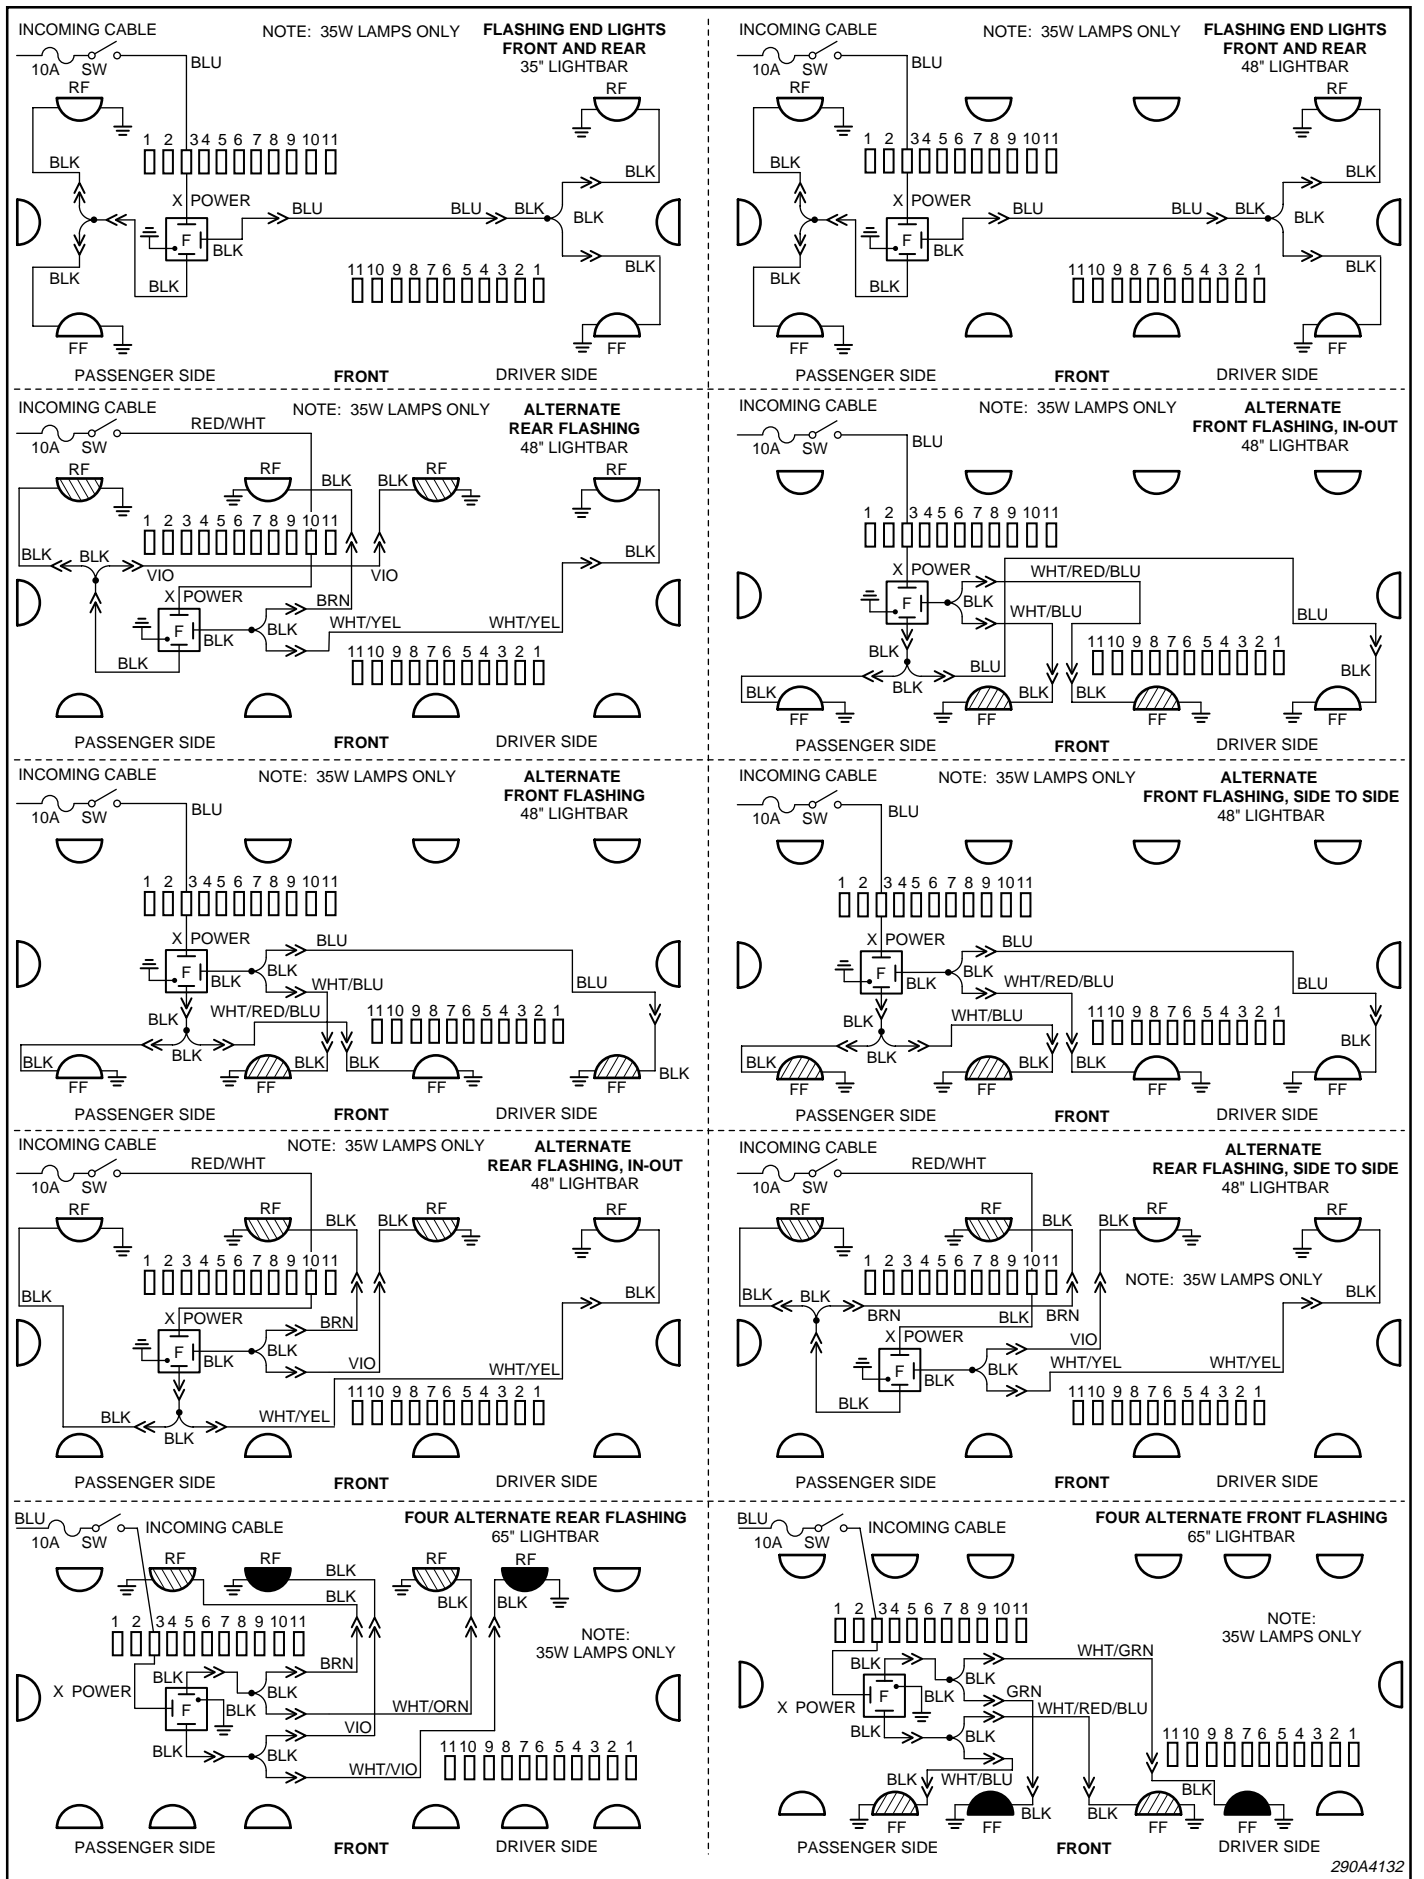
INCOMING CABLE NOTE: 35W LAMPS ONLY FLASHING END LIGHTS FRONT AND REAR 35" LIGHTBAR
10A SW BLU
RF RF
1 2 3 4 5 6 7 8 9 10 11
BLK BLK
X POWER
BLU BLU BLK BLK
F BLK
BLK 11 10 9 8 7 6 5 4 3 2 1 BLK
BLK
FF FF
PASSENGER SIDE FRONT DRIVER SIDE

INCOMING CABLE NOTE: 35W LAMPS ONLY FLASHING END LIGHTS FRONT AND REAR 48" LIGHTBAR
10A SW BLU
RF RF
1 2 3 4 5 6 7 8 9 10 11
BLK BLK
X POWER
BLU BLU BLK BLK
F BLK
BLK 11 10 9 8 7 6 5 4 3 2 1 BLK
BLK
FF FF
PASSENGER SIDE FRONT DRIVER SIDE

INCOMING CABLE NOTE: 35W LAMPS ONLY ALTERNATE REAR FLASHING 48" LIGHTBAR
10A SW RED/WHT
RF RF BLK BLK RF RF
1 2 3 4 5 6 7 8 9 10 11
BLK BLK VIO VIO BLK
X POWER BRN
F BLK BLK WHT/YEL WHT/YEL
BLK 11 10 9 8 7 6 5 4 3 2 1
PASSENGER SIDE FRONT DRIVER SIDE

INCOMING CABLE NOTE: 35W LAMPS ONLY ALTERNATE FRONT FLASHING, IN-OUT 48" LIGHTBAR
10A SW BLU
1 2 3 4 5 6 7 8 9 10 11
X POWER WHT/RED/BLU
F BLK WHT/BLU BLU
BLK 11 10 9 8 7 6 5 4 3 2 1
BLK BLU BLK
BLK BLK BLK
FF FF FF FF
PASSENGER SIDE FRONT DRIVER SIDE

INCOMING CABLE NOTE: 35W LAMPS ONLY ALTERNATE FRONT FLASHING 48" LIGHTBAR
10A SW BLU
1 2 3 4 5 6 7 8 9 10 11
X POWER BLU
F BLK BLK WHT/BLU BLU
BLK WHT/RED/BLU 11 10 9 8 7 6 5 4 3 2 1
BLK BLK BLK BLK BLK
FF FF FF FF
PASSENGER SIDE FRONT DRIVER SIDE

INCOMING CABLE NOTE: 35W LAMPS ONLY ALTERNATE FRONT FLASHING, SIDE TO SIDE 48" LIGHTBAR
10A SW BLU
1 2 3 4 5 6 7 8 9 10 11
X POWER BLU
F BLK BLK WHT/RED/BLU BLU
BLK WHT/BLU 11 10 9 8 7 6 5 4 3 2 1
BLK BLK BLK BLK BLK
FF FF FF FF
PASSENGER SIDE FRONT DRIVER SIDE

INCOMING CABLE NOTE: 35W LAMPS ONLY ALTERNATE REAR FLASHING, IN-OUT 48" LIGHTBAR
10A SW RED/WHT
RF RF BLK BLK RF RF
1 2 3 4 5 6 7 8 9 10 11
BLK BLK
X POWER BRN
F BLK BLK VIO WHT/YEL
11 10 9 8 7 6 5 4 3 2 1
BLK BLK WHT/YEL
PASSENGER SIDE FRONT DRIVER SIDE

INCOMING CABLE ALTERNATE REAR FLASHING, SIDE TO SIDE 48" LIGHTBAR
10A SW RED/WHT
RF RF BLK BLK RF RF
1 2 3 4 5 6 7 8 9 10 11
NOTE: 35W LAMPS ONLY
BLK BLK BRN BLK BRN BLK
X POWER VIO
F BLK WHT/YEL WHT/YEL
BLK BLK 11 10 9 8 7 6 5 4 3 2 1
PASSENGER SIDE FRONT DRIVER SIDE

BLU INCOMING CABLE FOUR ALTERNATE REAR FLASHING 65" LIGHTBAR
10A SW
RF RF BLK RF RF
BLK BLK BLK
1 2 3 4 5 6 7 8 9 10 11 NOTE: 35W LAMPS ONLY
BLK BRN
X POWER BLK
F BLK WHT/ORN
VIO
BLK BLK 11 10 9 8 7 6 5 4 3 2 1
WHT/VIO
PASSENGER SIDE FRONT DRIVER SIDE

BLU INCOMING CABLE FOUR ALTERNATE FRONT FLASHING 65" LIGHTBAR
10A SW
1 2 3 4 5 6 7 8 9 10 11 NOTE: 35W LAMPS ONLY
BLK WHT/GRN
BLK
X POWER F BLK GRN
BLK WHT/RED/BLU
BLK 11 10 9 8 7 6 5 4 3 2 1
BLK WHT/BLU BLK
BLK BLK
FF FF FF FF
PASSENGER SIDE FRONT DRIVER SIDE
290A4132